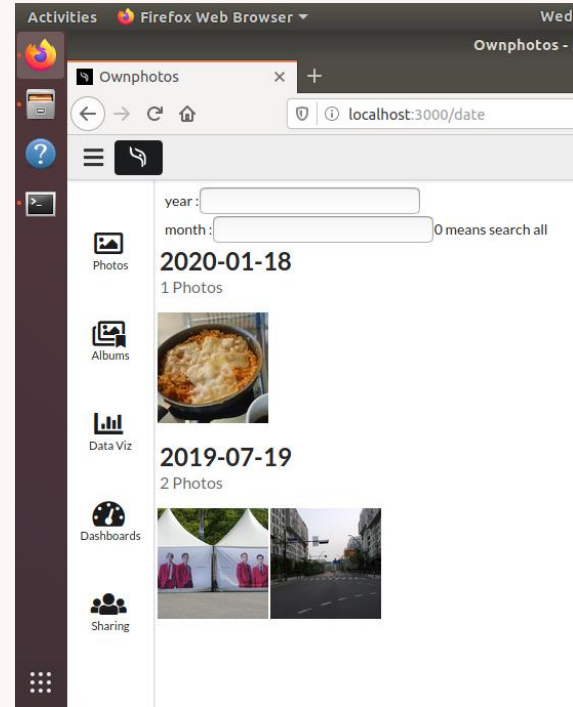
Activities Firefox Web Browser ▾ Wed

Ownphotos -

Ownphotos ×

localhost:3000/date

year :

month :

0 means search all

2020-01-18

1 Photos

2019-07-19

2 Photos

Photos

Albums

Data Viz

Dashboards

Sharing